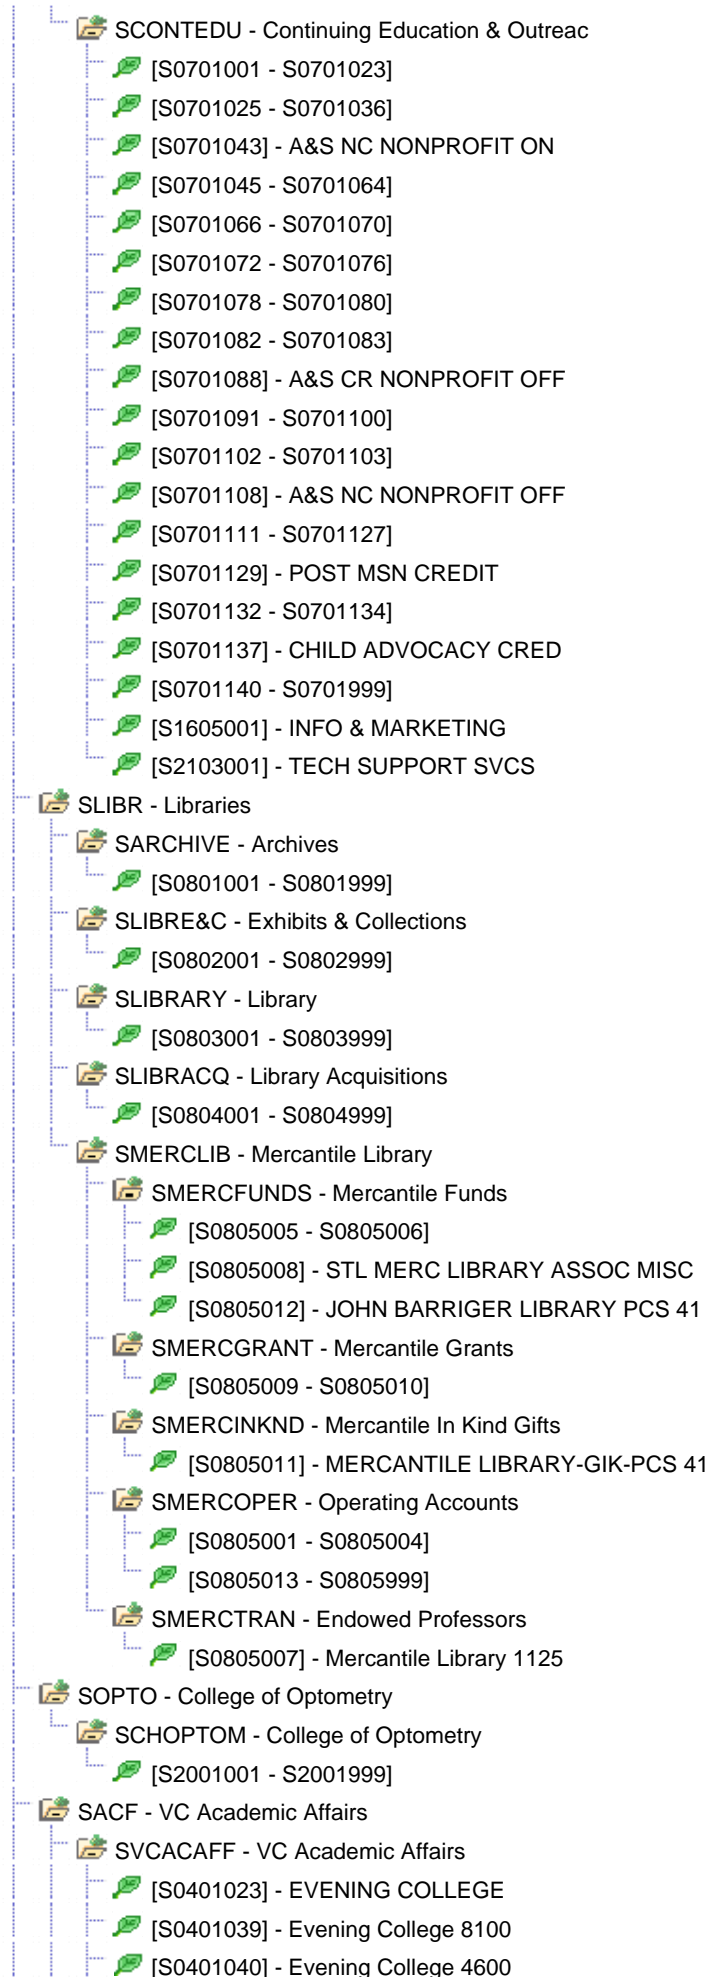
SCONTEDU - Continuing Education & Outreac
[S0701001 - S0701023]
[S0701025 - S0701036]
[S0701043] - A&S NC NONPROFIT ON
[S0701045 - S0701064]
[S0701066 - S0701070]
[S0701072 - S0701076]
[S0701078 - S0701080]
[S0701082 - S0701083]
[S0701088] - A&S CR NONPROFIT OFF
[S0701091 - S0701100]
[S0701102 - S0701103]
[S0701108] - A&S NC NONPROFIT OFF
[S0701111 - S0701127]
[S0701129] - POST MSN CREDIT
[S0701132 - S0701134]
[S0701137] - CHILD ADVOCACY CRED
[S0701140 - S0701999]
[S1605001] - INFO & MARKETING
[S2103001] - TECH SUPPORT SVCS
SLIBR - Libraries
SARCHIVE - Archives
[S0801001 - S0801999]
SLIBRE&C - Exhibits & Collections
[S0802001 - S0802999]
SLIBRARY - Library
[S0803001 - S0803999]
SLIBRACQ - Library Acquisitions
[S0804001 - S0804999]
SMERCLIB - Mercantile Library
SMERCFUNDS - Mercantile Funds
[S0805005 - S0805006]
[S0805008] - STL MERC LIBRARY ASSOC MISC
[S0805012] - JOHN BARRIGER LIBRARY PCS 41
SMERCGRANT - Mercantile Grants
[S0805009 - S0805010]
SMERCINKND - Mercantile In Kind Gifts
[S0805011] - MERCANTILE LIBRARY-GIK-PCS 41
SMERCOPER - Operating Accounts
[S0805001 - S0805004]
[S0805013 - S0805999]
SMERCTRAN - Endowed Professors
[S0805007] - Mercantile Library 1125
SOPTO - College of Optometry
SCHOPTOM - College of Optometry
[S2001001 - S2001999]
SACF - VC Academic Affairs
SVCACAFF - VC Academic Affairs
[S0401023] - EVENING COLLEGE
[S0401039] - Evening College 8100
[S0401040] - Evening College 4600